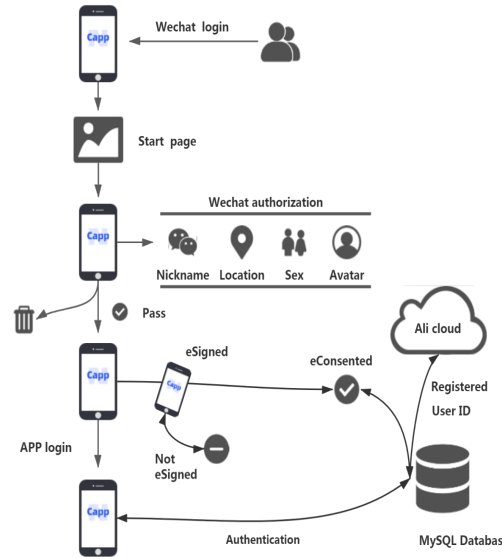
Capp

Wechat login

Start page

Wechat authorization

Capp

Nickname Location Sex Avatar

Pass

Ali cloud

eSigned

eConsented

Capp

Capp

Registered User ID

APP login

Not eSigned

Capp

Authentication

MySQL Databas